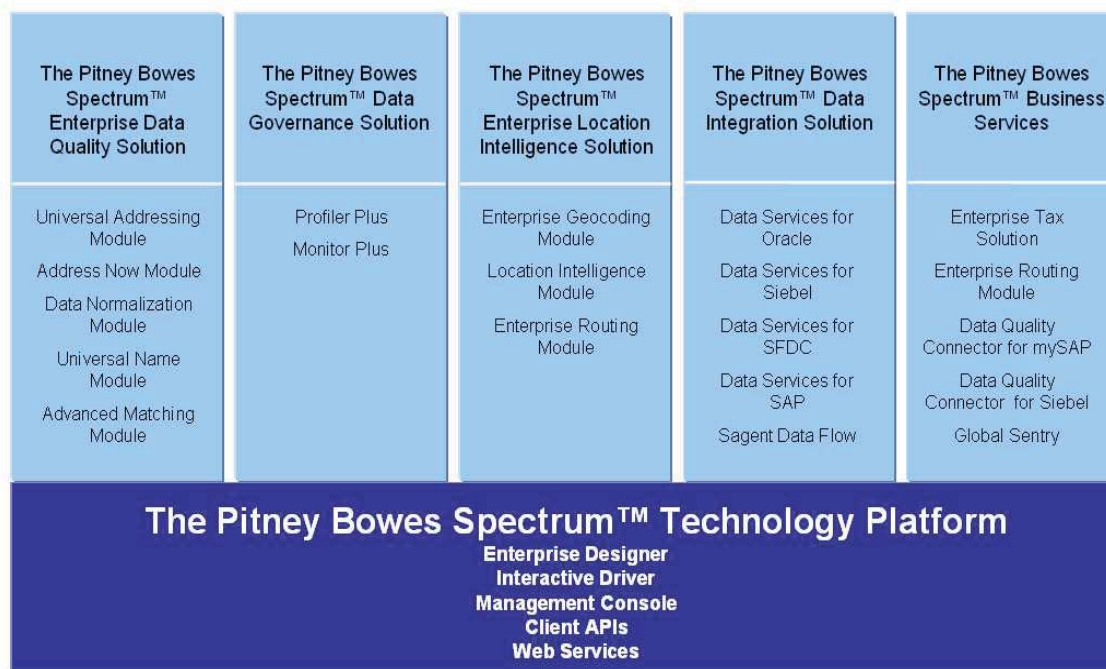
The Pitney Bowes Spectrum™ Enterprise Data Quality Solution

Universal Addressing Module

Address Now Module

Data Normalization Module

Universal Name Module

Advanced Matching Module

The Pitney Bowes Spectrum™ Data Governance Solution

Profiler Plus

Monitor Plus

The Pitney Bowes Spectrum™ Enterprise Location Intelligence Solution

Enterprise Geocoding Module

Location Intelligence Module

Enterprise Routing Module

The Pitney Bowes Spectrum™ Data Integration Solution

Data Services for Oracle

Data Services for Siebel

Data Services for SFDC

Data Services for SAP

Sagent Data Flow

The Pitney Bowes Spectrum™ Business Services

Enterprise Tax Solution

Enterprise Routing Module

Data Quality Connector for mySAP

Data Quality Connector for Siebel

Global Sentry

The Pitney Bowes Spectrum™ Technology Platform

Enterprise Designer
Interactive Driver
Management Console
Client APIs
Web Services